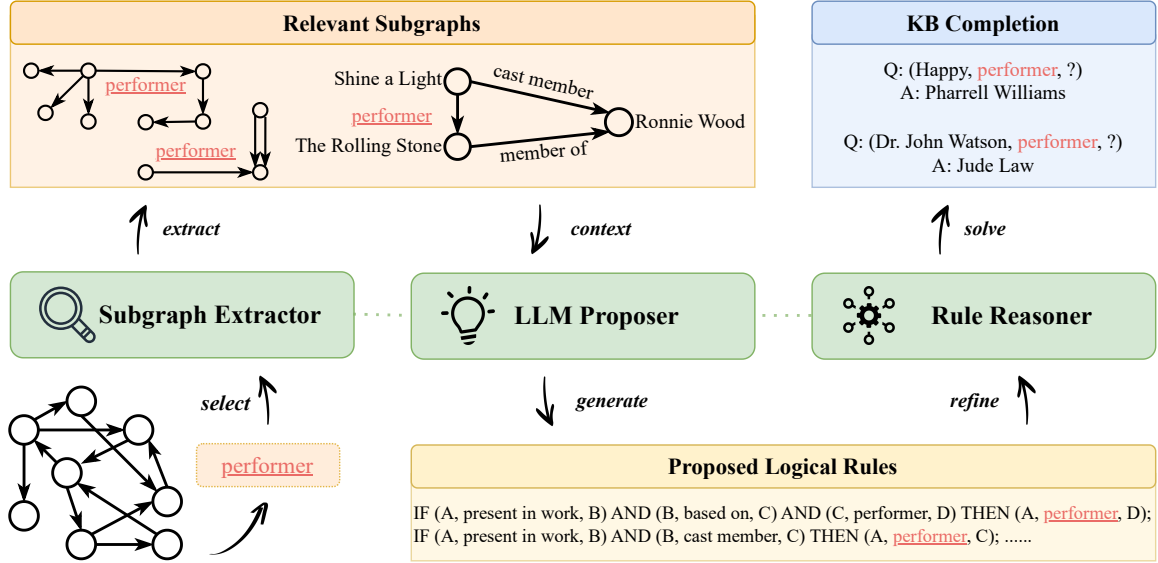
Relevant Subgraphs

performer

performer

Shine a Light

cast member

performer

Ronnie Wood

The Rolling Stone

member of

KB Completion

Q: (Happy, performer, ?)
A: Pharrell Williams

Q: (Dr. John Watson, performer, ?)
A: Jude Law

extract

context

solve

Subgraph Extractor

LLM Proposer

Rule Reasoner

select

generate

refine

performer

Proposed Logical Rules

IF (A, present in work, B) AND (B, based on, C) AND (C, performer, D) THEN (A, performer, D);
IF (A, present in work, B) AND (B, cast member, C) THEN (A, performer, C); ......